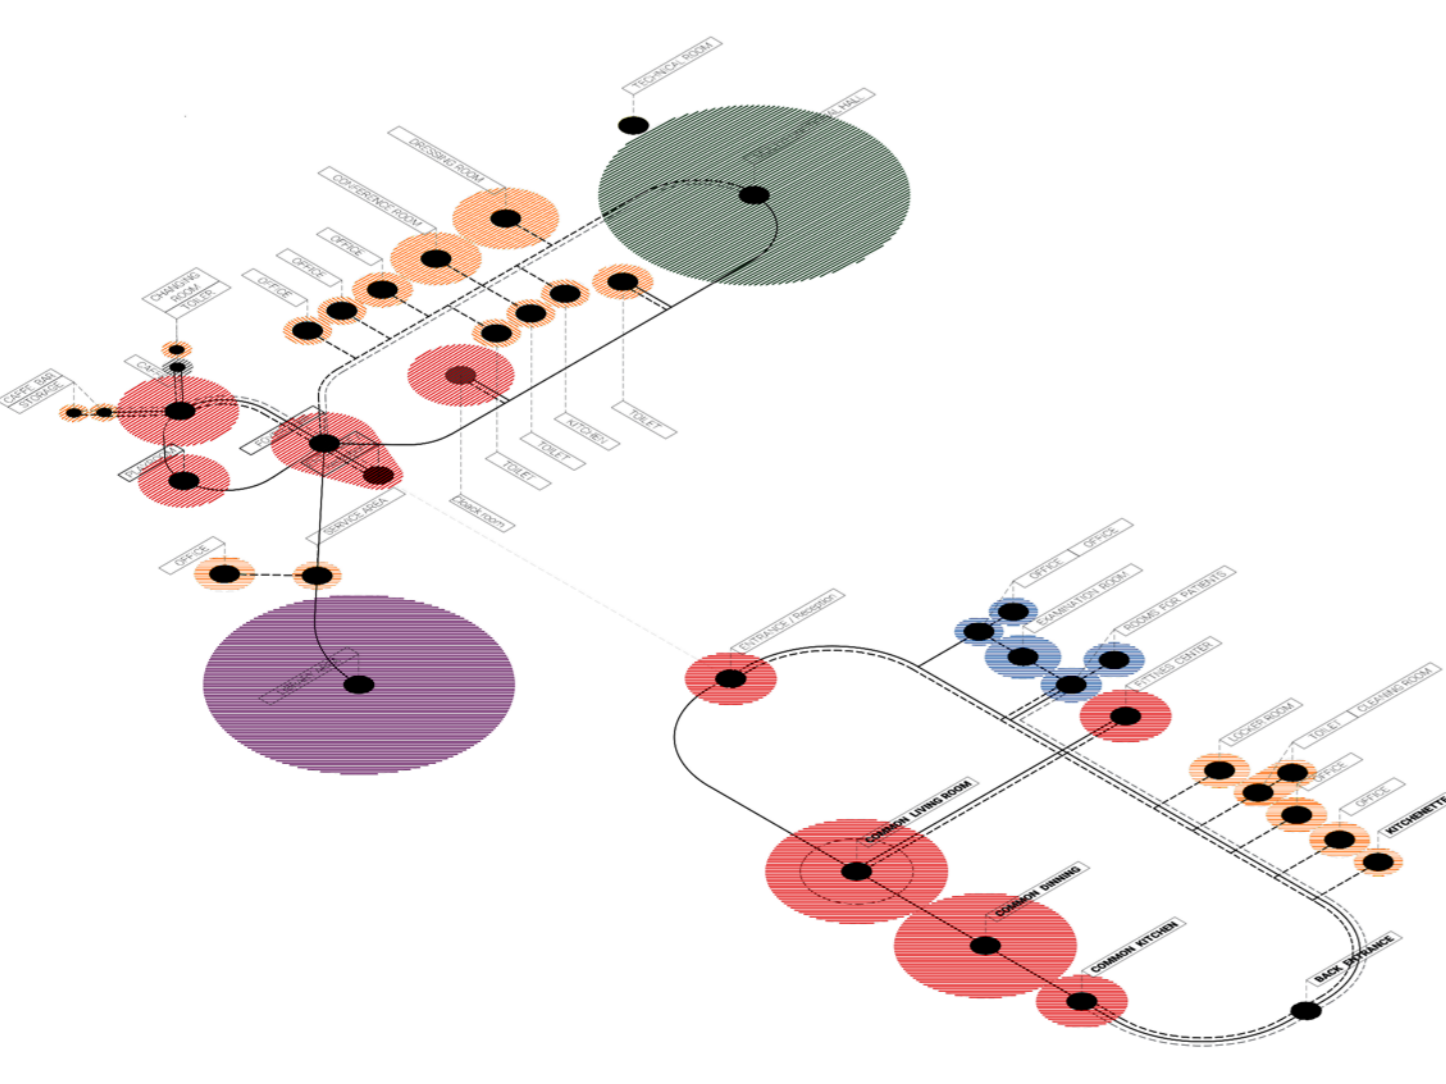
TECHNICAL ROOM
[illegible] HALL
DRESSING ROOM
CONFERENCE ROOM
OFFICE
OFFICE
OFFICE
CHANGING ROOM
TOILET
CAFE BAR
STORAGE
CA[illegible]
FO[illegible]
PLA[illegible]
TOILET
KITCHEN
TOILET
TOILET
black room
SERVICE AREA
OFFICE
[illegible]
OFFICE
OFFICE
EXAMINATION ROOM
ROOMS FOR PATIENTS
ENTRANCE / Reception
FITNESS CENTER
LOCKER ROOM
TOILET
CLEANING ROOM
OFFICE
OFFICE
KITCHENETTE
COMMON LIVING ROOM
COMMON DINNING
COMMON KITCHEN
BACK ENTRANCE